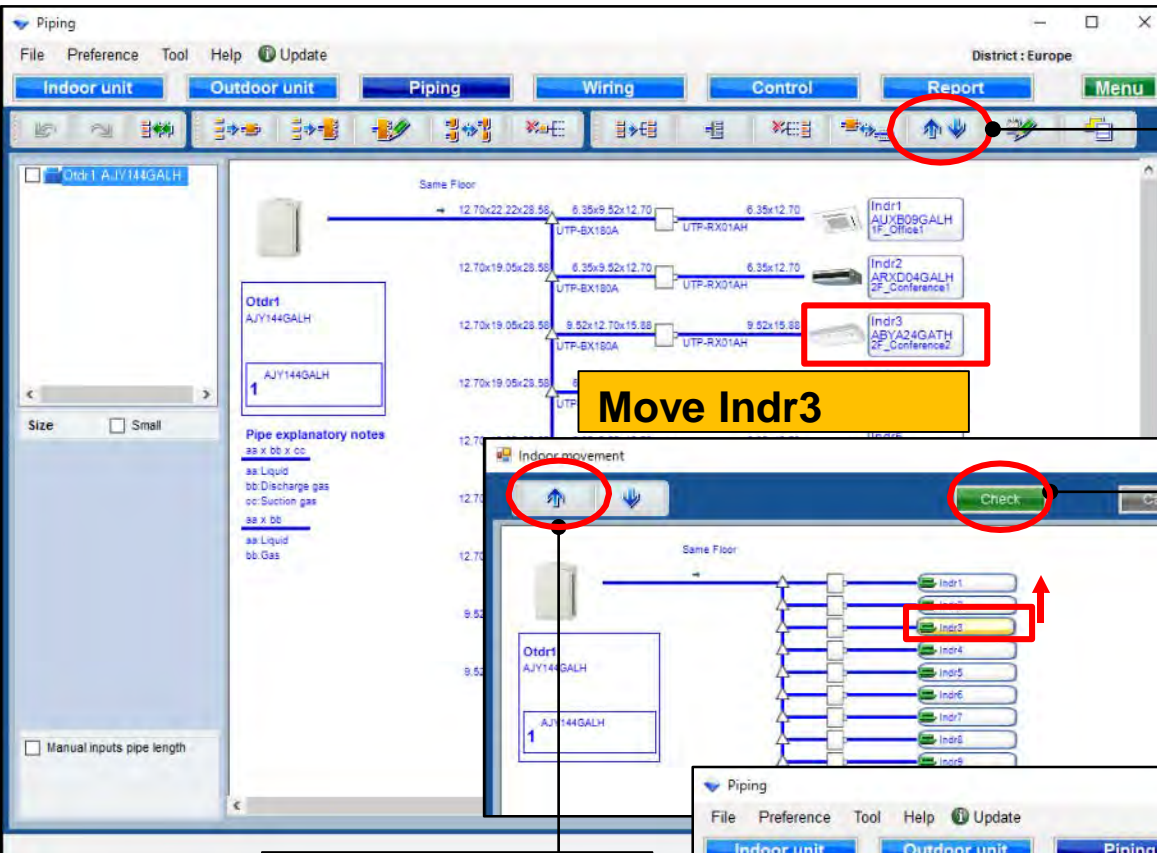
Piping

File Preference Tool Help Update

District : Europe

Indoor unit Outdoor unit Piping Wiring Control Report Menu

Otdr1 AJY144GALH

Size Small

Manual inputs pipe length

Same Floor

12.70x22.22x28.58 6.35x9.52x12.70 6.35x12.70
UTP-BX180A UTP-RX01AH

Indr1
AUXB09GALH
1F_Office1

12.70x19.05x28.58 6.35x9.52x12.70 6.35x12.70
UTP-BX180A UTP-RX01AH

Indr2
ARXD04GALH
2F_Conference1

Otdr1
AJY144GALH

AJY144GALH
1

12.70x19.05x28.58 9.52x12.70x15.88 9.52x15.88
UTP-BX180A UTP-RX01AH

Indr3
ABYA24GATH
2F_Conference2

12.70x19.05x28.58

Move Indr3

Pipe explanatory notes
aa x bb x cc
aa:Liquid
bb:Discharge gas
cc:Suction gas
aa x bb
aa:Liquid
bb:Gas

Indoor movement

Check

Same Floor

Otdr1
AJY144GALH

AJY144GALH
1

Indr1
Indr2
Indr3
Indr4
Indr5
Indr6
Indr7
Indr8
Indr9

Piping

File Preference Tool Help Update

Indoor unit Outdoor unit Piping